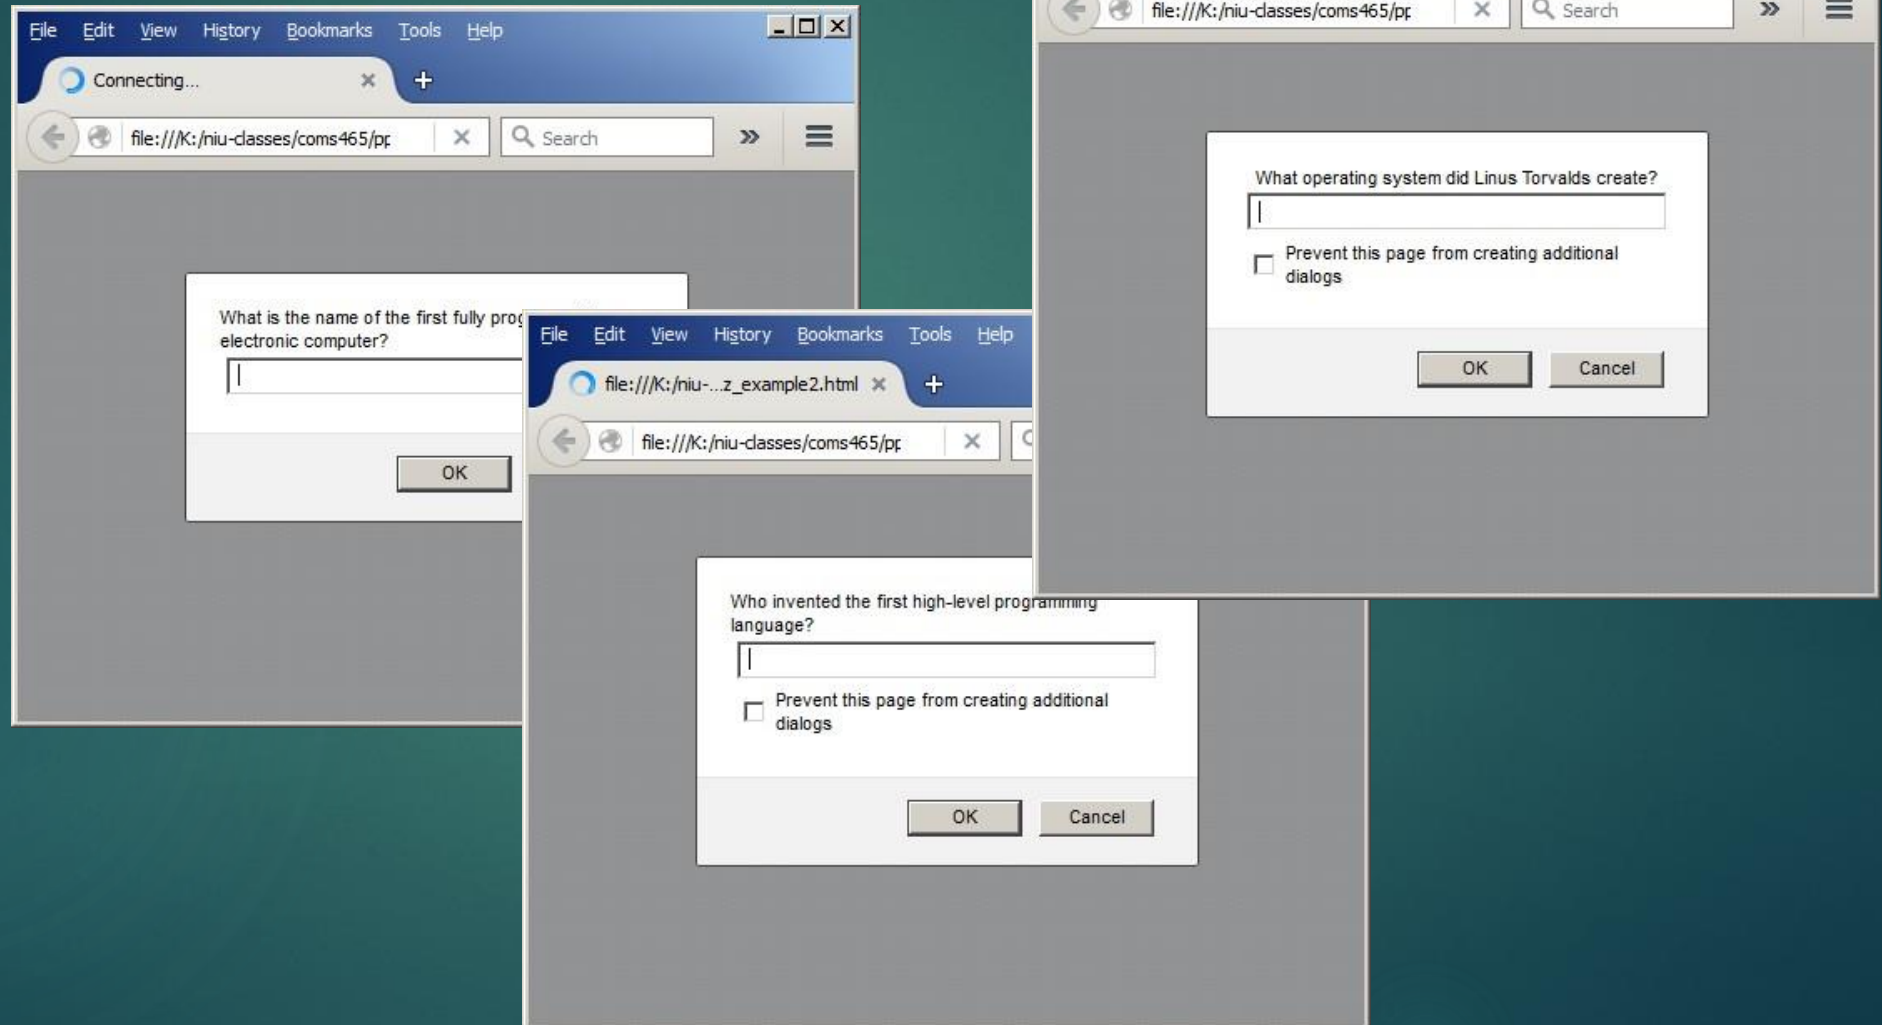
File Edit View History Bookmarks Tools Help

Connecting...

file:///K:/niu-classes/coms465/pr

Search

What is the name of the first fully prog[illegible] electronic computer?

OK

File Edit View History Bookmarks Tools Help

file:///K:/niu-...z_example2.html

file:///K:/niu-classes/coms465/pr

Who invented the first high-level programming language?

Prevent this page from creating additional dialogs

OK Cancel

file:///K:/niu-classes/coms465/pr

Search

What operating system did Linus Torvalds create?

Prevent this page from creating additional dialogs

OK Cancel